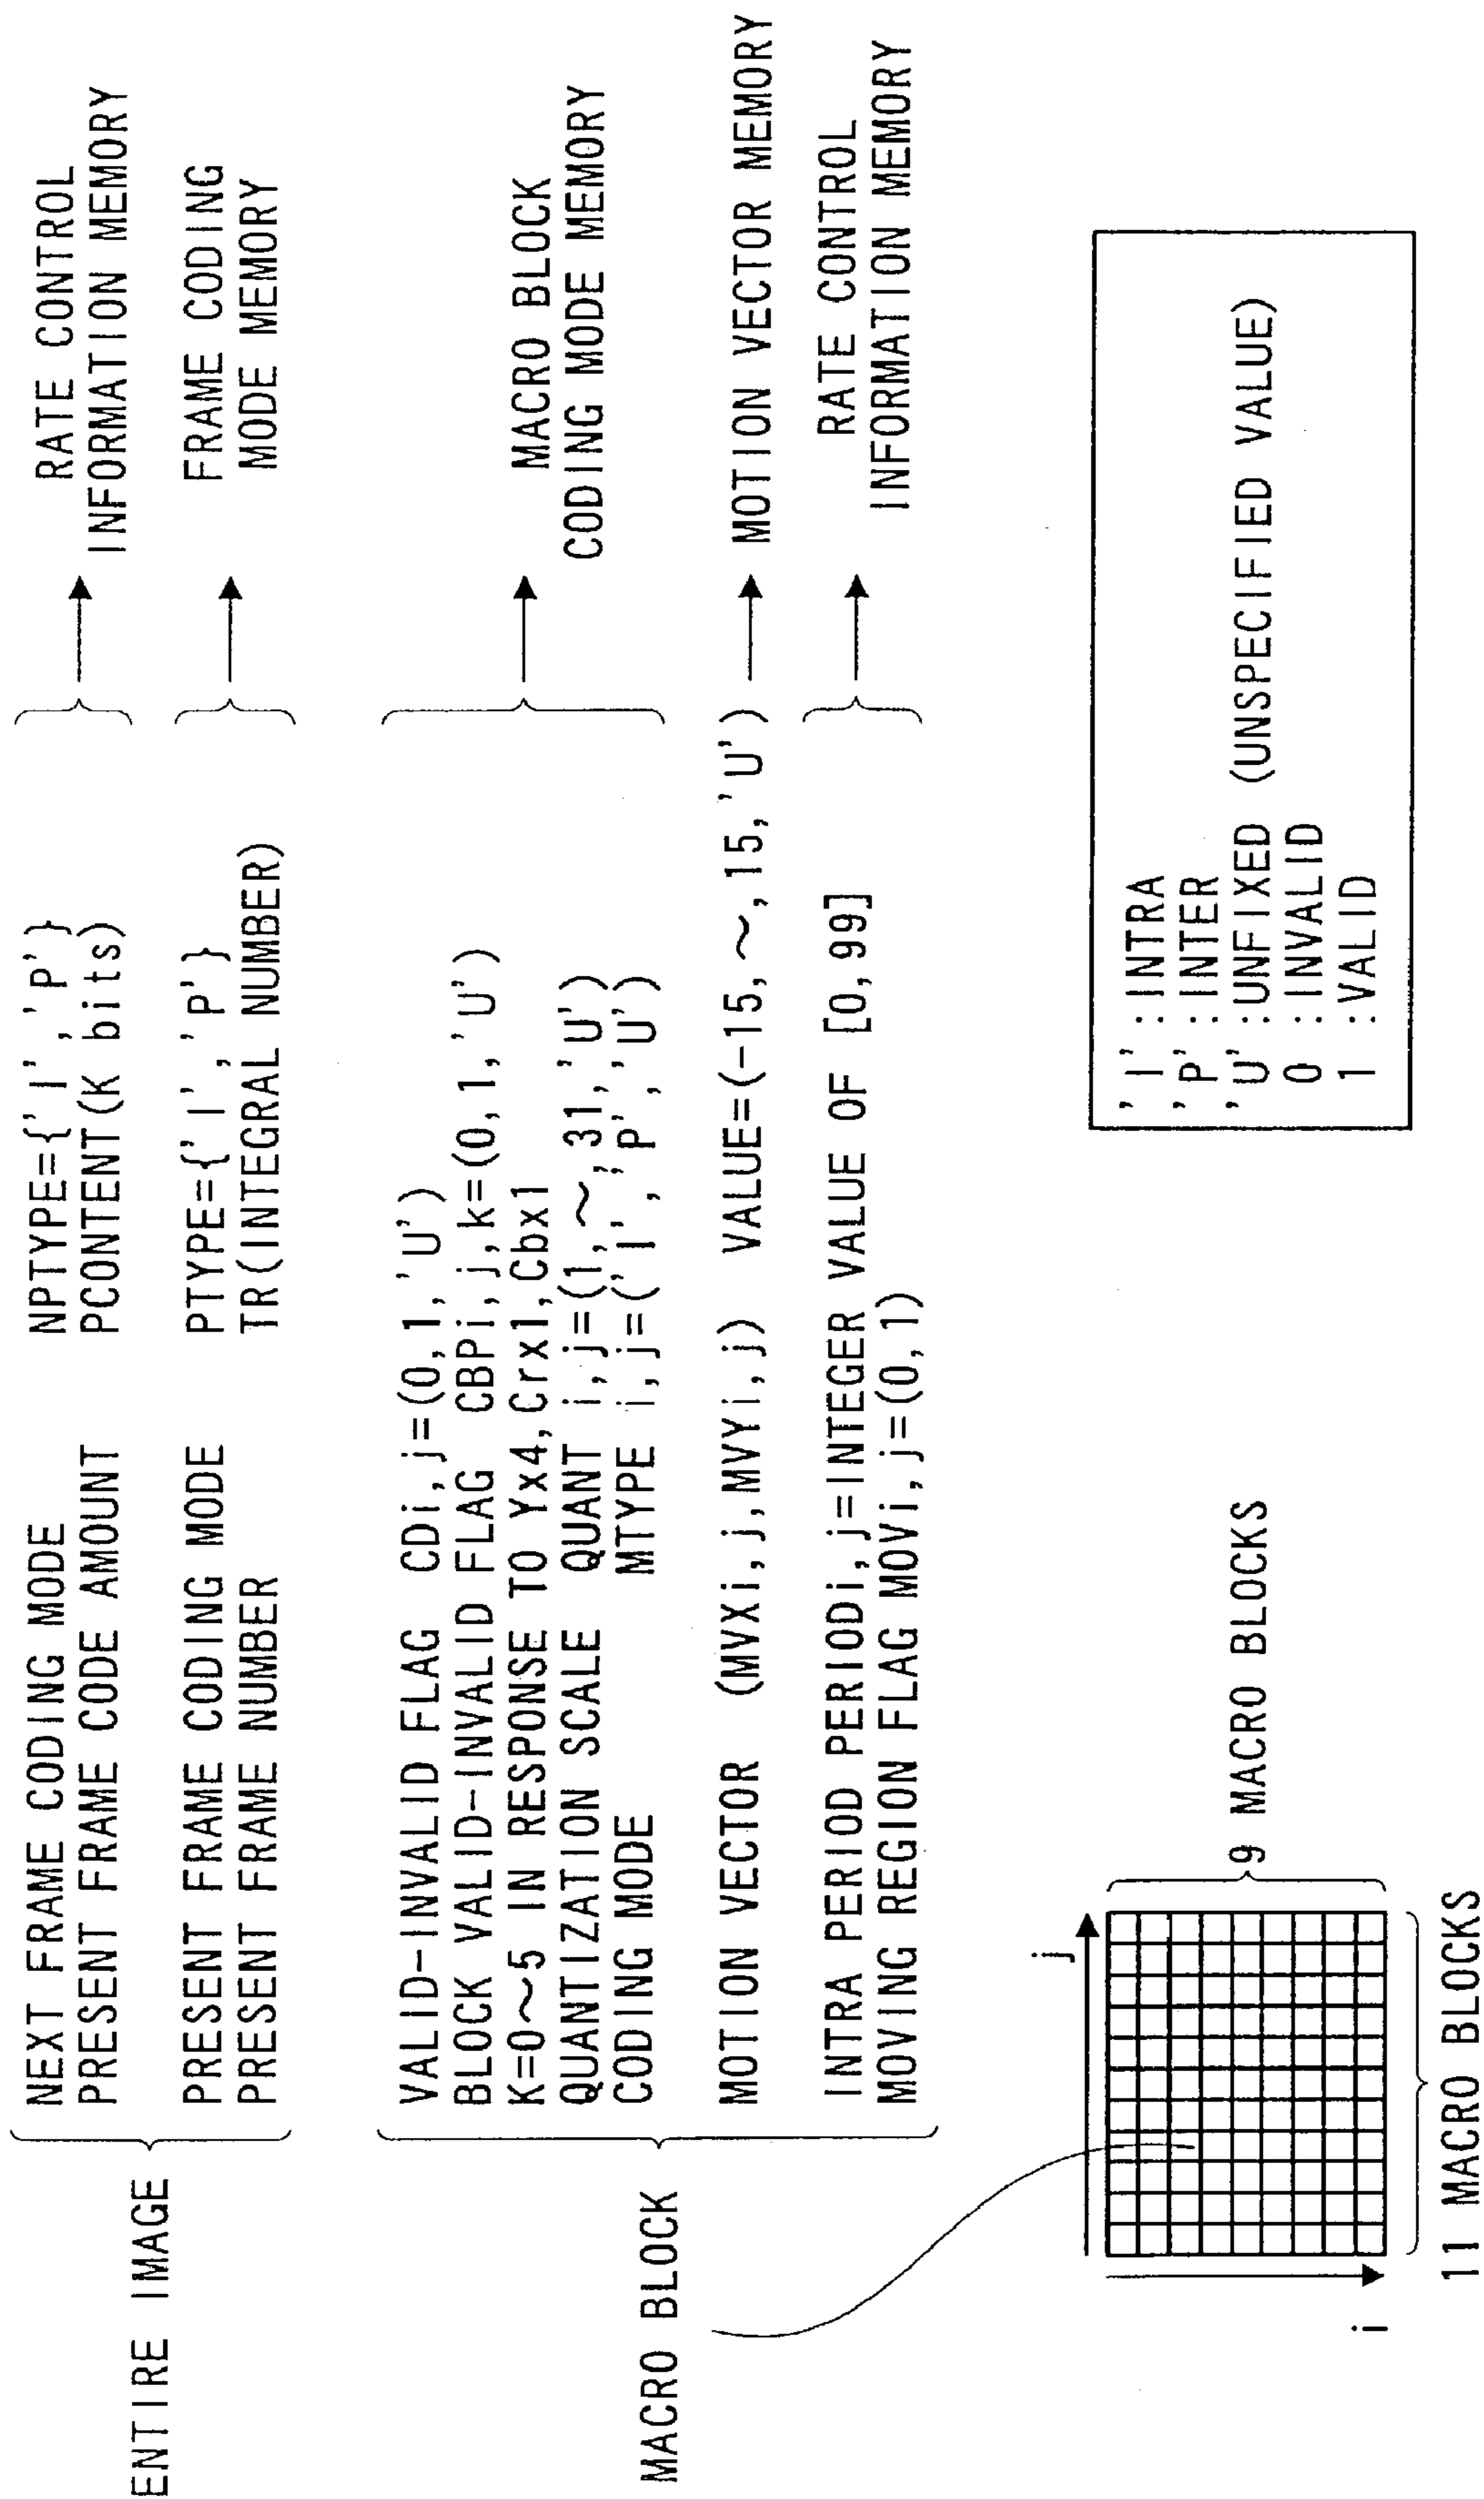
ENTIRE IMAGE

NEXT FRAME CODING MODE NPTYPE={'I', 'P'}
PRESENT FRAME CODE AMOUNT PCONTENT(K bits)

RATE CONTROL INFORMATION MEMORY

PRESENT FRAME CODING MODE PTYPE={'I', 'P'}
PRESENT FRAME NUMBER TR(INTEGRAL NUMBER)

FRAME CODING MODE MEMORY

MACRO BLOCK

VALID-INVALID FLAG CDi, j=(0, 1, 'U')
BLOCK VALID-INVALID FLAG CBPi, j, k=(0, 1, 'U')
K=0～5 IN RESPONSE TO Yx4, Crx1, Cbx1
QUANTIZATION SCALE QUANT i, j=(1, ～, 31, 'U')
CODING MODE MTYPE i, j=('I', 'P', 'U')

MACRO BLOCK CODING MODE MEMORY

MOTION VECTOR (MVXi, j, MVYi, j) VALUE=(-15, ～, 15, 'U') MOTION VECTOR MEMORY

INTRA PERIOD PERIODi, j=INTEGER VALUE OF [0, 99]
MOVING REGION FLAG MOVi, j=(0, 1)

RATE CONTROL INFORMATION MEMORY

j

9 MACRO BLOCKS

i

11 MACRO BLOCKS

'I' :INTRA
'P' :INTER
'U' :UNFIXED (UNSPECIFIED VALUE)
0 :INVALID
1 :VALID